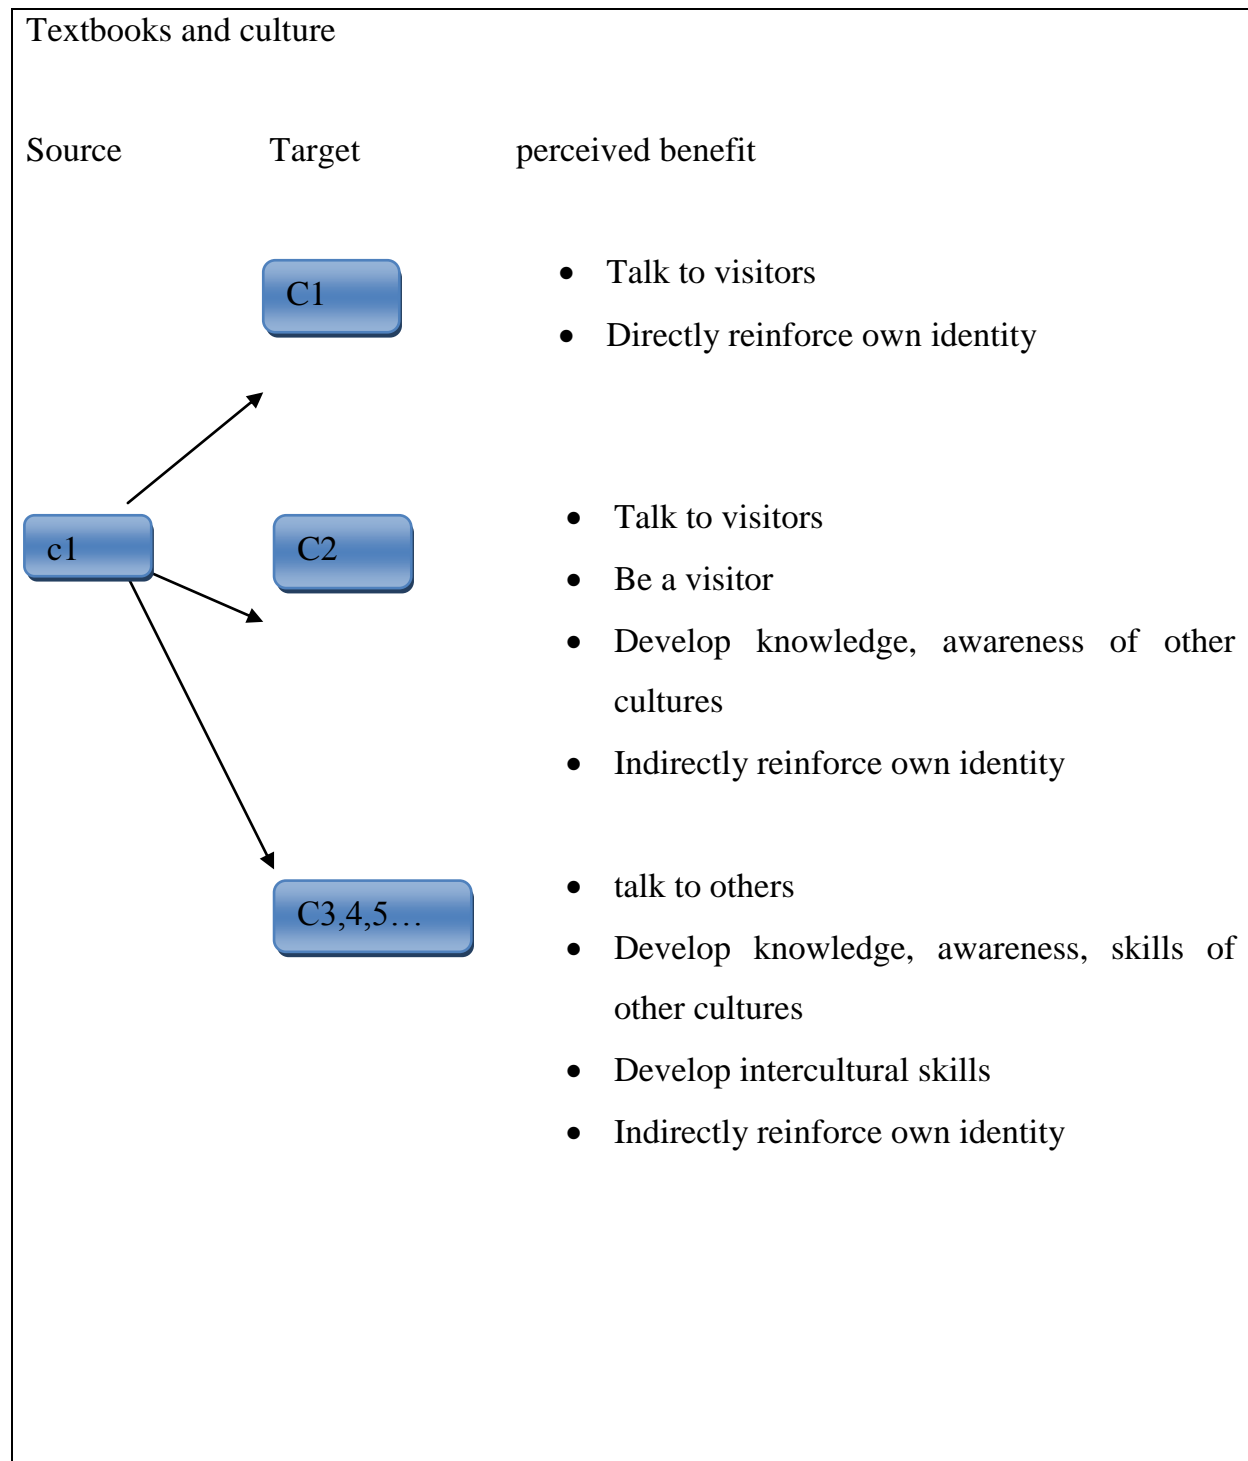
Textbooks and culture

Source Target perceived benefit

C1

- Talk to visitors
- Directly reinforce own identity

c1

C2

- Talk to visitors
- Be a visitor
- Develop knowledge, awareness of other cultures
- Indirectly reinforce own identity

C3,4,5…

- talk to others
- Develop knowledge, awareness, skills of other cultures
- Develop intercultural skills
- Indirectly reinforce own identity